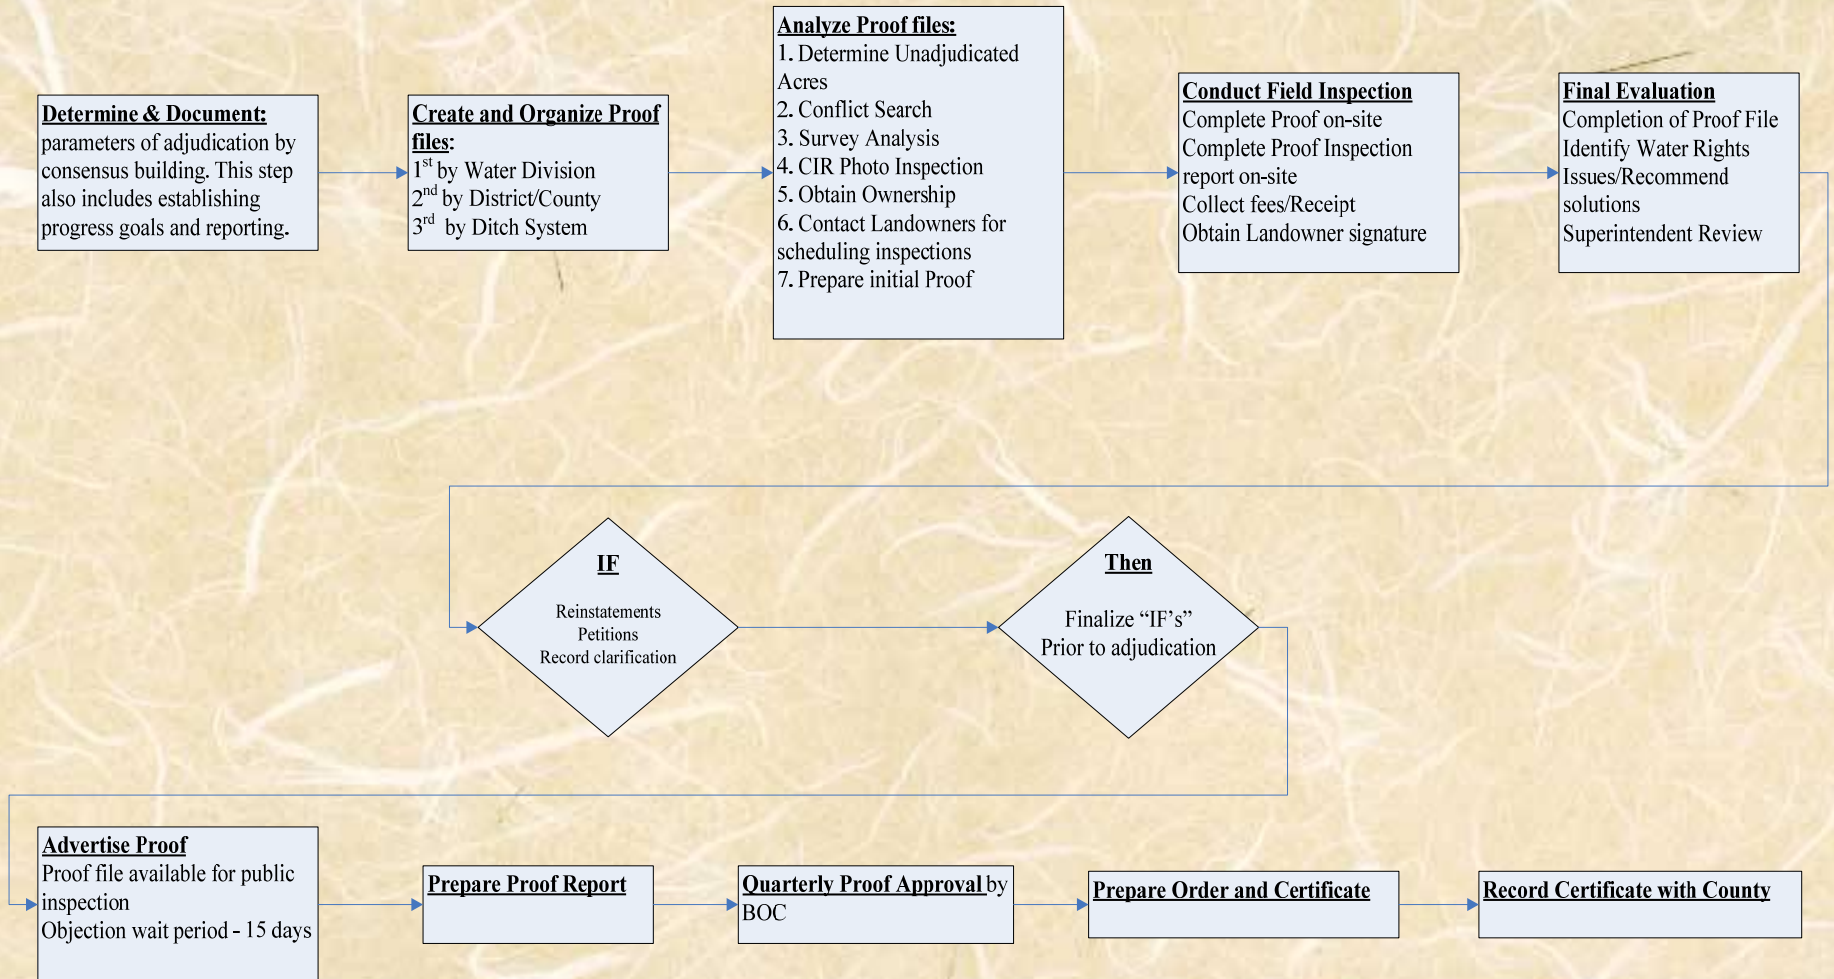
**Determine & Document:**
parameters of adjudication by consensus building. This step also includes establishing progress goals and reporting.

**Create and Organize Proof files:**
1$^{st}$ by Water Division
2$^{nd}$ by District/County
3$^{rd}$ by Ditch System

**Analyze Proof files:**
1. Determine Unadjudicated Acres
2. Conflict Search
3. Survey Analysis
4. CIR Photo Inspection
5. Obtain Ownership
6. Contact Landowners for scheduling inspections
7. Prepare initial Proof

**Conduct Field Inspection**
Complete Proof on-site
Complete Proof Inspection report on-site
Collect fees/Receipt
Obtain Landowner signature

**Final Evaluation**
Completion of Proof File
Identify Water Rights Issues/Recommend solutions
Superintendent Review

**IF**
Reinstatements
Petitions
Record clarification

**Then**
Finalize "IF's"
Prior to adjudication

**Advertise Proof**
Proof file available for public inspection
Objection wait period - 15 days

**Prepare Proof Report**

**Quarterly Proof Approval** by BOC

**Prepare Order and Certificate**

**Record Certificate with County**